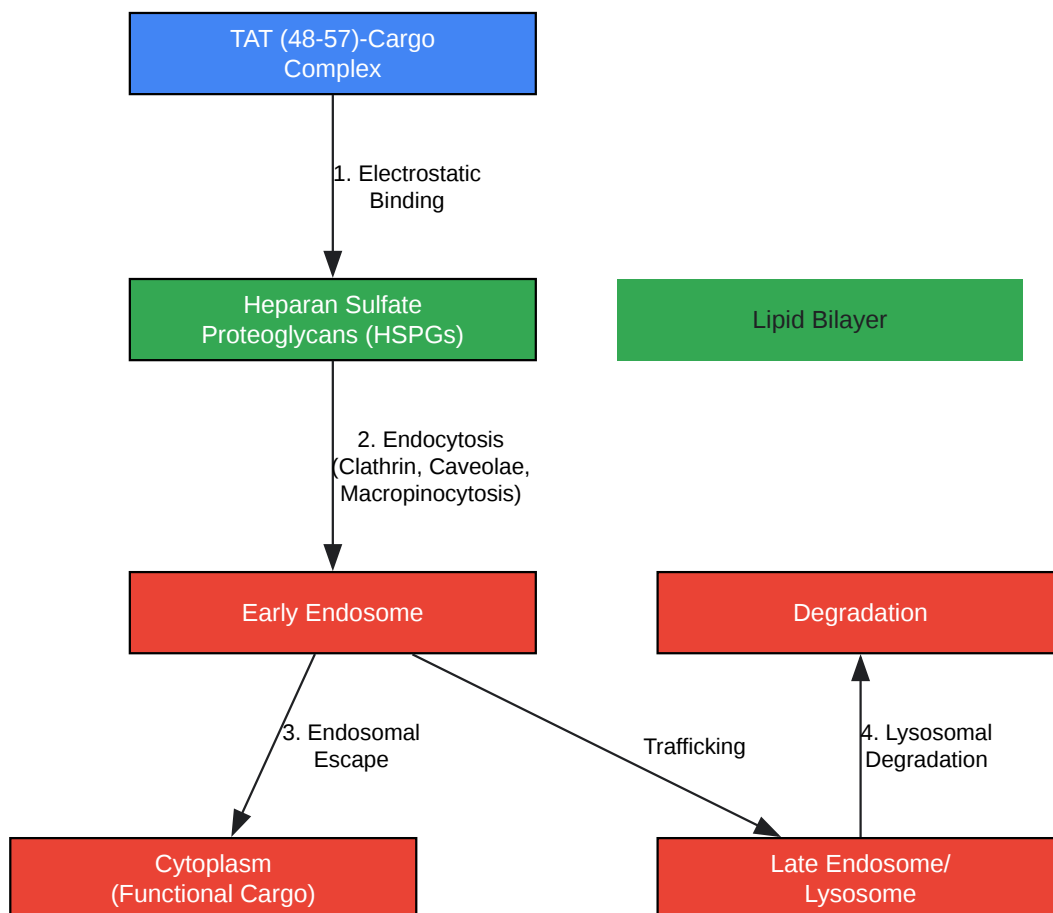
TAT (48-57)-Cargo Complex

1. Electrostatic Binding

Heparan Sulfate Proteoglycans (HSPGs)

Lipid Bilayer

2. Endocytosis (Clathrin, Caveolae, Macropinocytosis)

Early Endosome

Degradation

3. Endosomal Escape

Trafficking

4. Lysosomal Degradation

Cytoplasm (Functional Cargo)

Late Endosome/ Lysosome